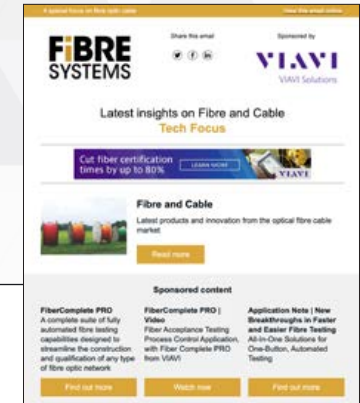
A special focus on fibre optic cable | View this email online

FIBRE SYSTEMS

Share this email

Sponsored by

VIAVI
VIAVI Solutions

Latest insights on Fibre and Cable
Tech Focus

Cut fiber certification times by up to 80%
LEARN MORE
VIAVI

Fibre and Cable
Latest products and innovation from the optical fibre cable market

Read more

Sponsored content

FiberComplete PRO
A complete suite of fully automated fibre testing capabilities designed to streamline the construction and qualification of any type of fibre optic network

Find out more

FiberComplete PRO | Video
Fiber Acceptance Testing Process Control Application, with Fiber Complete PRO from VIAVI

Watch now

Application Note | New Breakthroughs in Faster and Easier Fibre Testing
All-In-One Solutions for One-Button, Automated Testing

Find out more